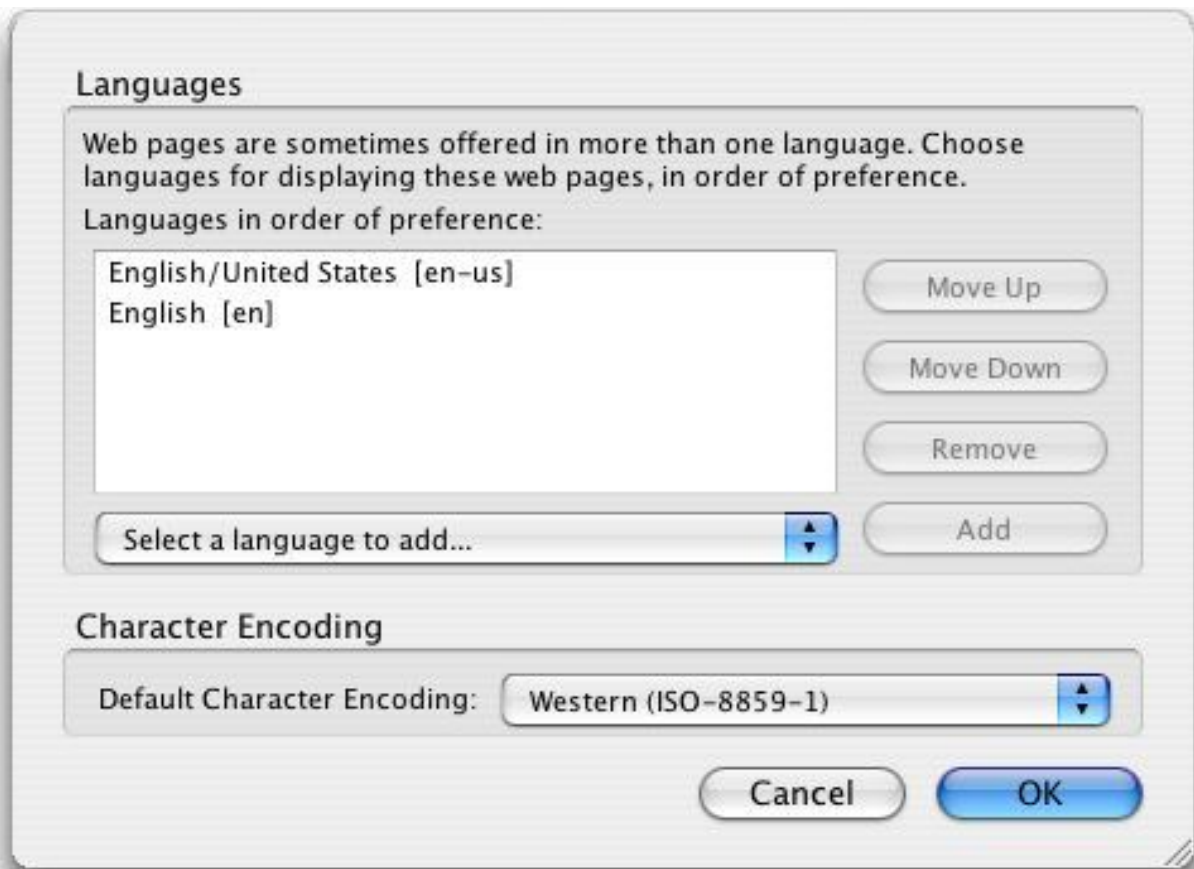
Languages

Web pages are sometimes offered in more than one language. Choose languages for displaying these web pages, in order of preference.

Languages in order of preference:

English/United States [en-us]
English [en]

Move Up

Move Down

Remove

Select a language to add...

Add

Character Encoding

Default Character Encoding: Western (ISO-8859-1)

Cancel

OK